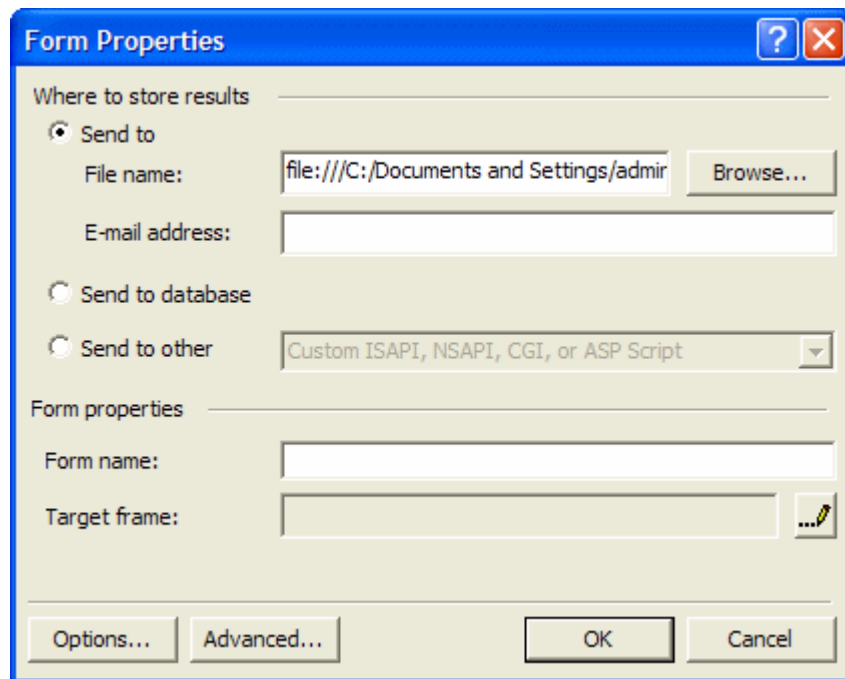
Form Properties

Where to store results

Send to

File name: file:///C:/Documents and Settings/admir

Browse...

E-mail address:

Send to database

Send to other

Custom ISAPI, NSAPI, CGI, or ASP Script

Form properties

Form name:

Target frame:

...

Options...

Advanced...

OK

Cancel